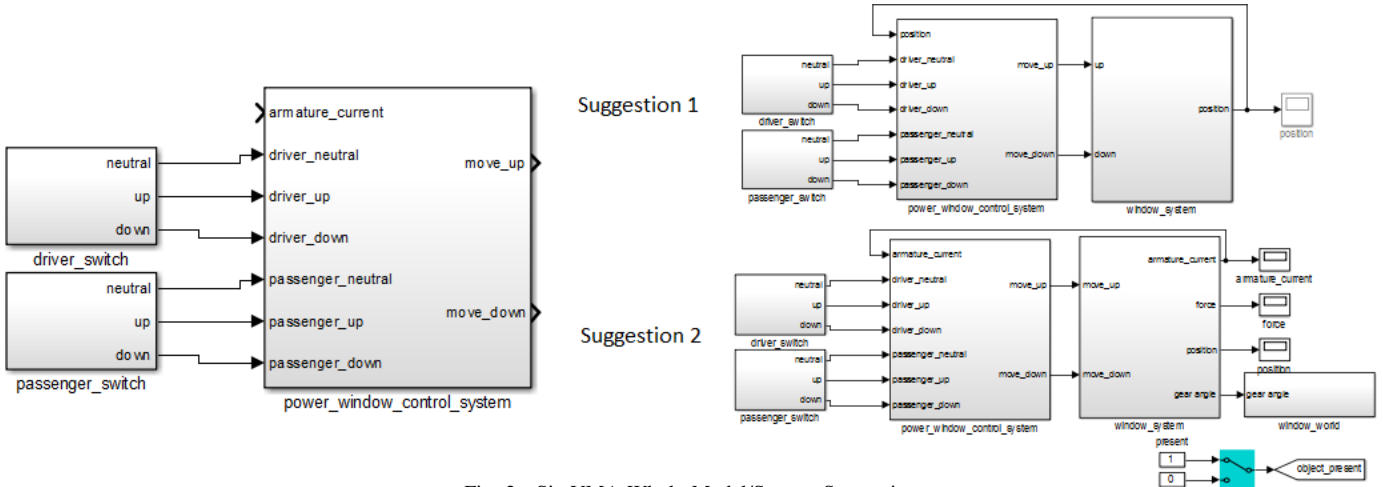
armature_current
neutral
driver_neutral
up
driver_up
down
driver_down
driver_switch
neutral
passenger_neutral
up
passenger_up
down
passenger_down
passenger_switch
move_up
move_down
power_window_control_system

Suggestion 1

neutral
up
down
driver_switch
neutral
up
down
passenger_switch
position
driver_neutral
driver_up
driver_down
passenger_neutral
passenger_up
passenger_down
move_up
move_down
power_window_control_system
up
down
position
window_system
position

Suggestion 2

neutral
up
down
driver_switch
neutral
up
down
passenger_switch
armature_current
driver_neutral
driver_up
driver_down
passenger_neutral
passenger_up
passenger_down
move_up
move_down
power_window_control_system
move_up
move_down
armature_current
force
position
gear angle
window_system
armature_current
force
position
gear angle
window_world
present
1
0
object_present

Fig. 2 – Si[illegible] UMA Whole Model/Sy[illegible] Suggestion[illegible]